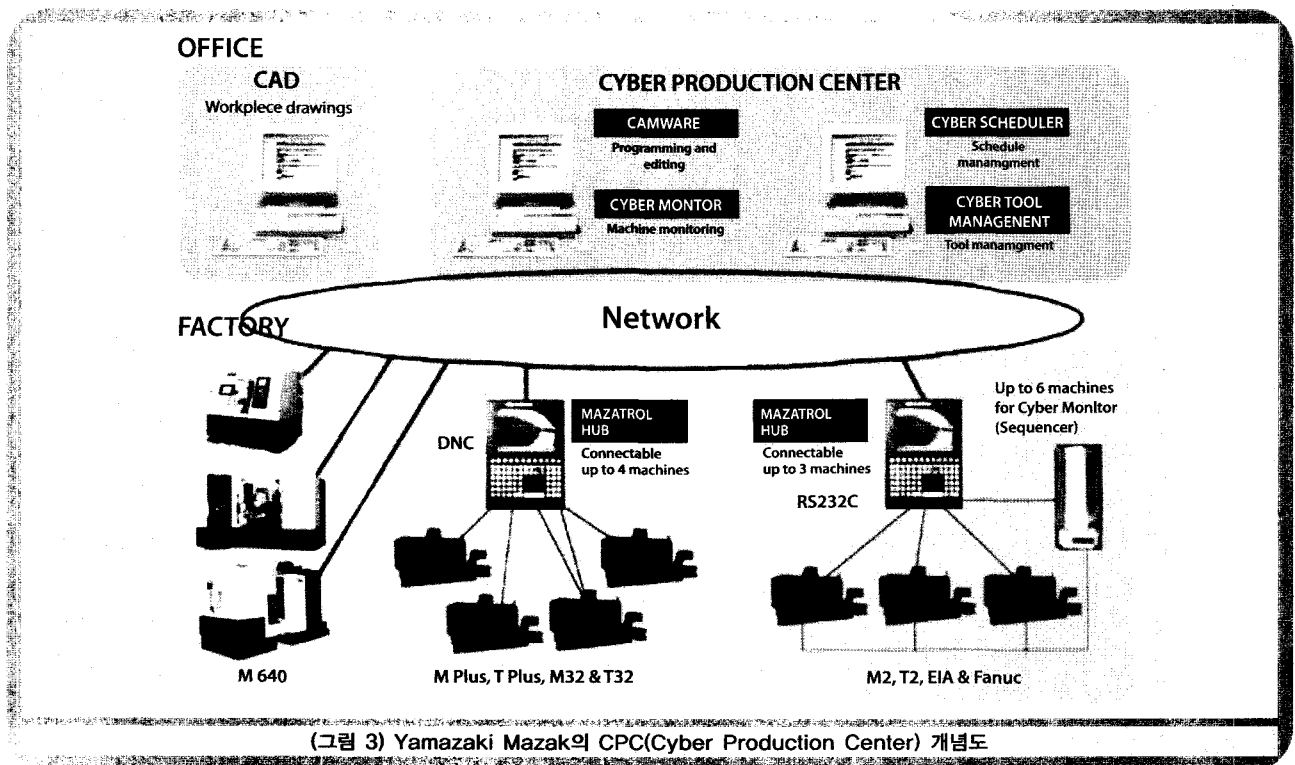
OFFICE

CAD
Workplece drawings

CYBER PRODUCTION CENTER

CAMWARE
Programming and editing

CYBER MONTOR
Machine monitoring

CYBER SCHEDULER
Schedule manamgment

CYBER TOOL MANAGENENT
Tool manamgment

FACTORY

Network

DNC

MAZATROL HUB
Connectable up to 4 machines

MAZATROL HUB
Connectable up to 3 machines

RS232C

Up to 6 machines for Cyber Monitor (Sequencer)

M 640

M Plus, T Plus, M32 & T32

M2, T2, EIA & Fanuc

(그림 3) Yamazaki Mazak의 CPC(Cyber Production Center) 개념도